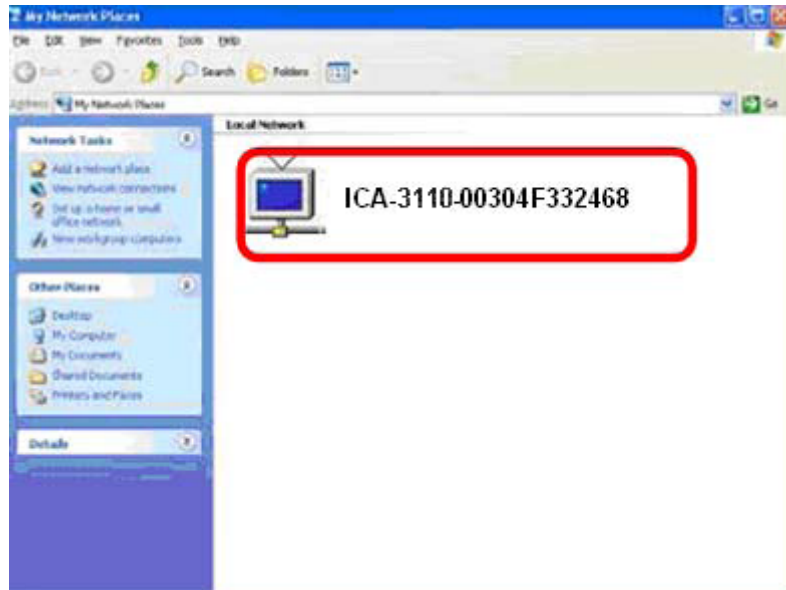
My Network Places

File Edit View Favorites Tools Help

Back Search Folders

Address My Network Places

Go

Network Tasks

Add a network place
View network connections
Set up a home or small office network
View workgroup computers

Other Places

Desktop
My Computer
My Documents
Shared Documents
Printers and Faxes

Details

Local Network

ICA-3110-00304F332468